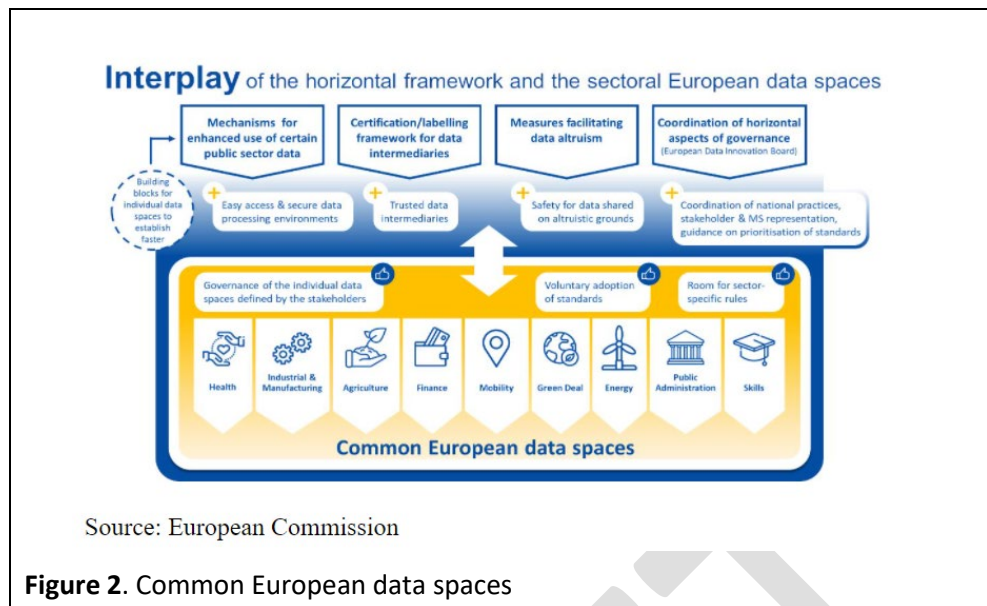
Interplay of the horizontal framework and the sectoral European data spaces

Mechanisms for enhanced use of certain public sector data

Certification/labelling framework for data intermediaries

Measures facilitating data altruism

Coordination of horizontal aspects of governance (European Data Innovation Board)

Building blocks for individual data spaces to establish faster

Easy access & secure data processing environments

Trusted data intermediaries

Safety for data shared on altruistic grounds

Coordination of national practices, stakeholder & MS representation, guidance on prioritisation of standards

Governance of the individual data spaces defined by the stakeholders

Voluntary adoption of standards

Room for sector-specific rules

Health

Industrial & Manufacturing

Agriculture

Finance

Mobility

Green Deal

Energy

Public Administration

Skills

Common European data spaces

Source: European Commission

Figure 2. Common European data spaces